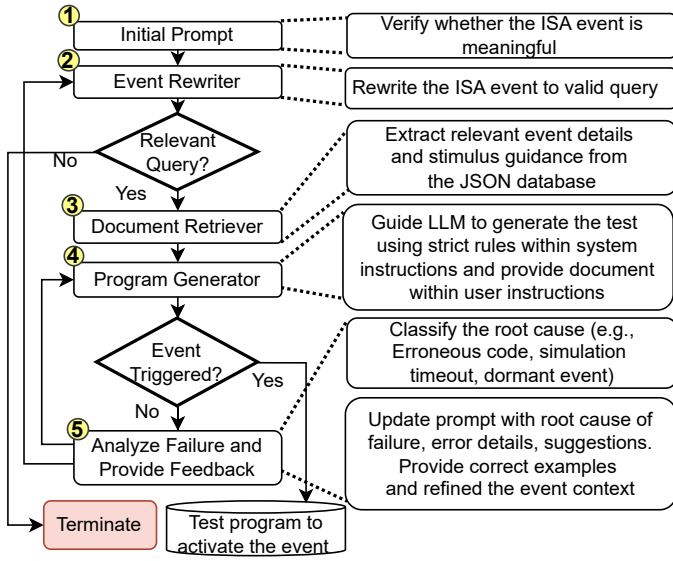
1 Initial Prompt

Verify whether the ISA event is meaningful

2 Event Rewriter

Rewrite the ISA event to valid query

Relevant Query?

No

Yes

Extract relevant event details and stimulus guidance from the JSON database

3 Document Retriever

Guide LLM to generate the test using strict rules within system instructions and provide document within user instructions

4 Program Generator

Event Triggered?

Yes

No

Classify the root cause (e.g., Erroneous code, simulation timeout, dormant event)

5 Analyze Failure and Provide Feedback

Update prompt with root cause of failure, error details, suggestions. Provide correct examples and refined the event context

Terminate

Test program to activate the event